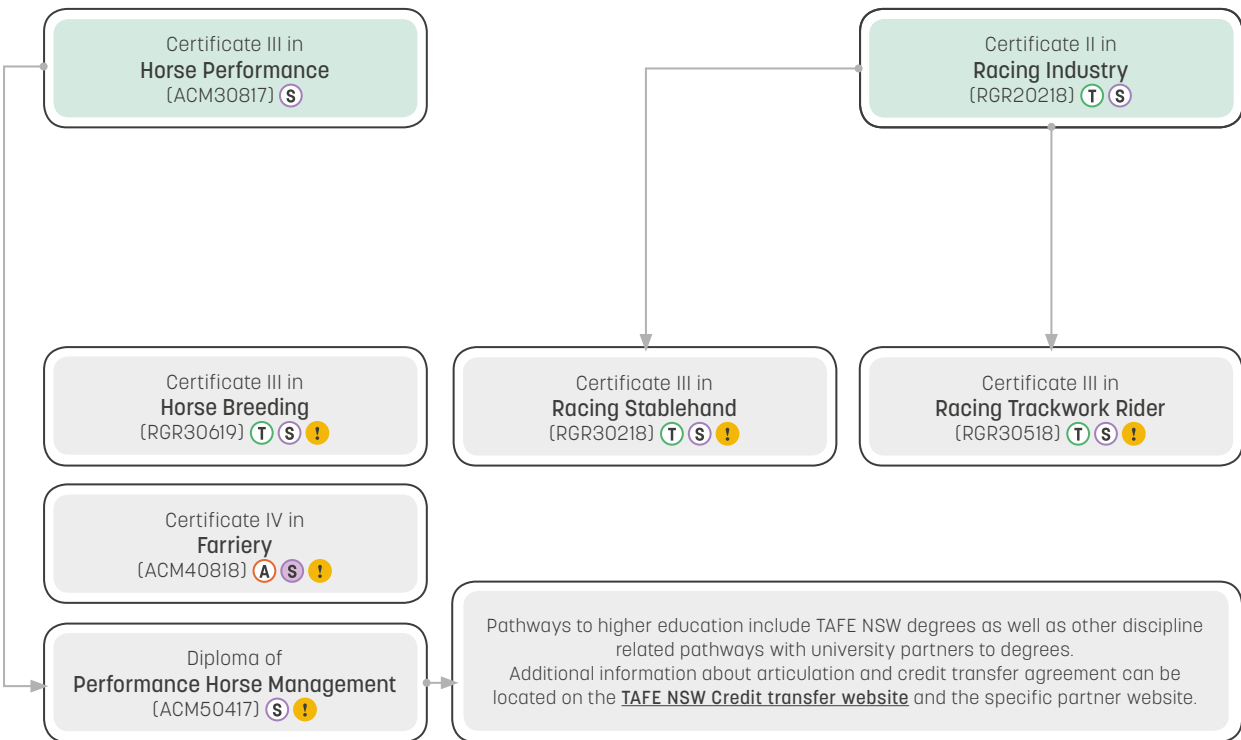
Certificate III in
Horse Performance
(ACM30817) S

Certificate II in
Racing Industry
(RGR20218) T S

Certificate III in
Horse Breeding
(RGR30619) T S !

Certificate III in
Racing Stablehand
(RGR30218) T S !

Certificate III in
Racing Trackwork Rider
(RGR30518) T S !

Certificate IV in
Farriery
(ACM40818) A S !

Diploma of
Performance Horse Management
(ACM50417) S !

Pathways to higher education include TAFE NSW degrees as well as other discipline related pathways with university partners to degrees.
Additional information about articulation and credit transfer agreement can be located on the TAFE NSW Credit transfer website and the specific partner website.